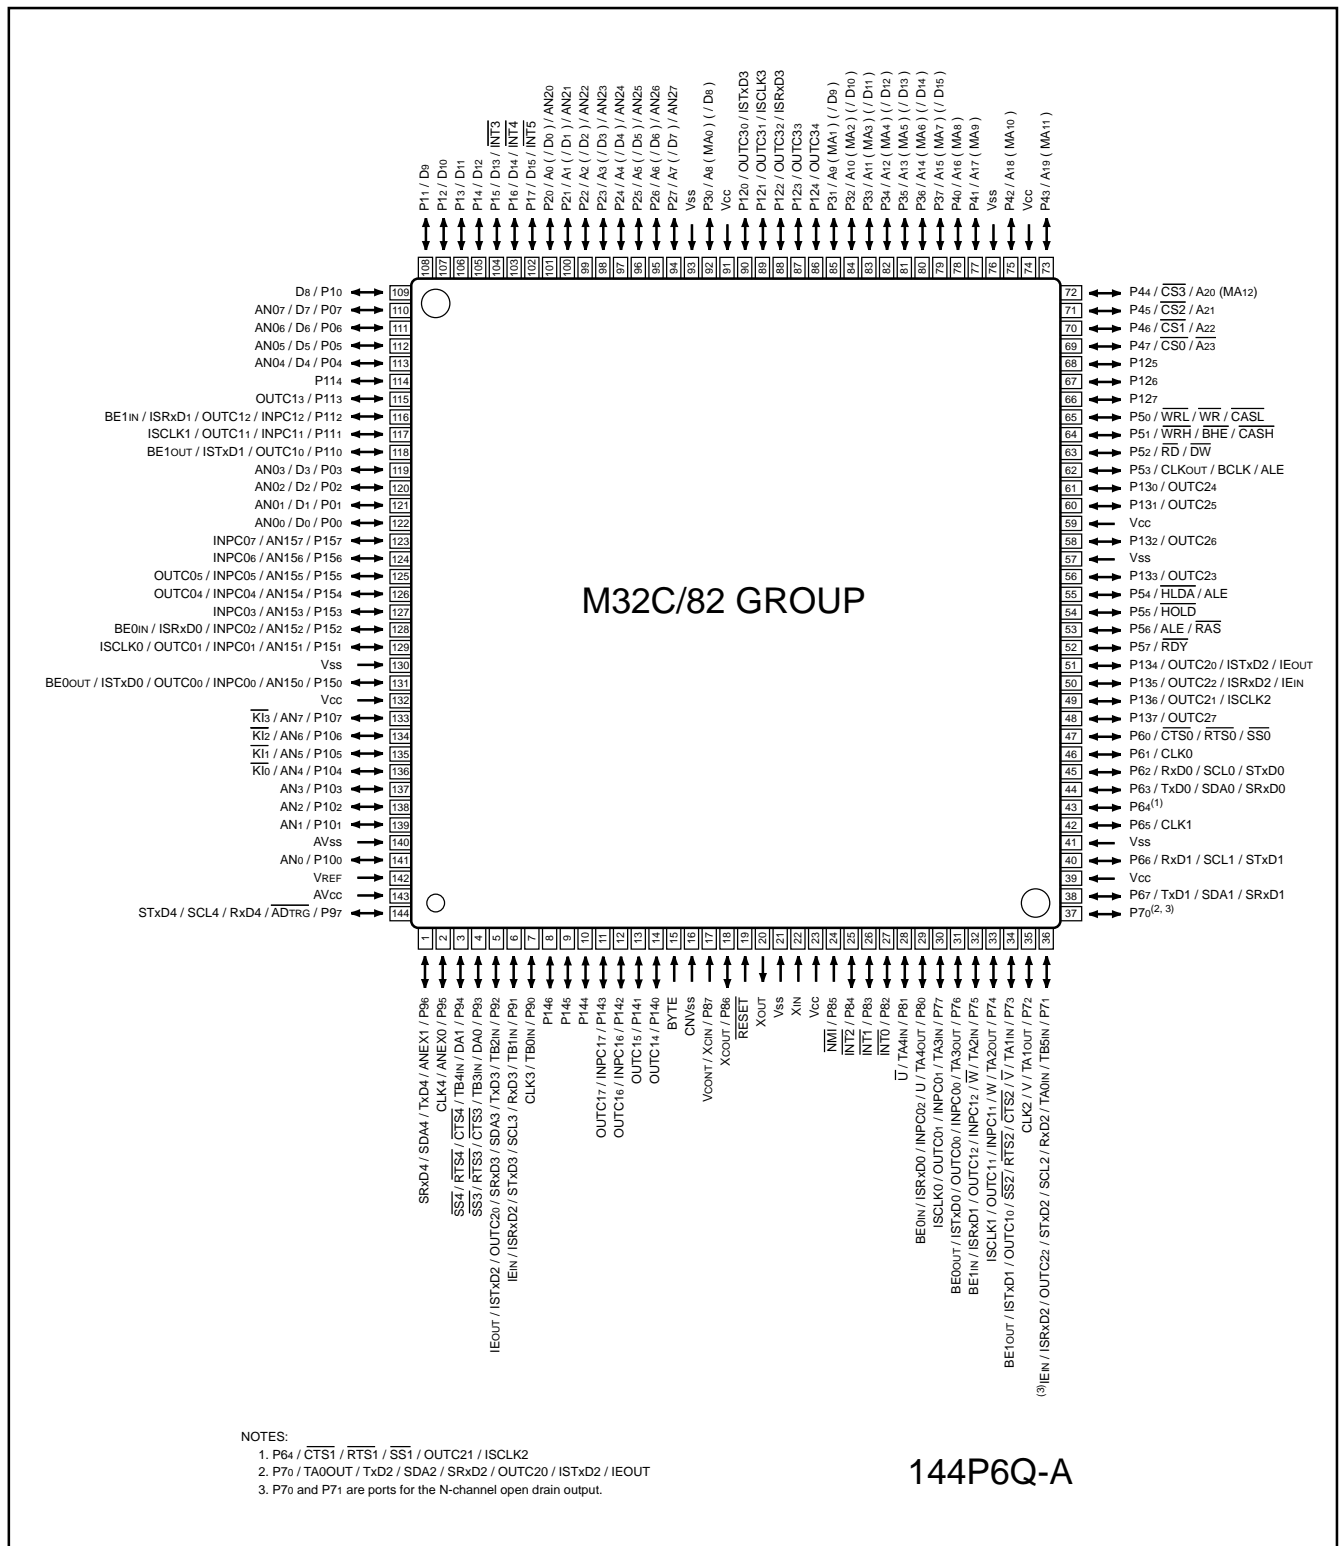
P1$_1$ / D$_9$
P1$_2$ / D$_{10}$
P1$_3$ / D$_{11}$
P1$_4$ / D$_{12}$
P1$_5$ / D$_{13}$ / $\overline{INT3}$
P1$_6$ / D$_{14}$ / $\overline{INT4}$
P1$_7$ / D$_{15}$ / $\overline{INT5}$
P2$_0$ / A$_0$ ( / D$_0$ ) / AN2$_0$
P2$_1$ / A$_1$ ( / D$_1$ ) / AN2$_1$
P2$_2$ / A$_2$ ( / D$_2$ ) / AN2$_2$
P2$_3$ / A$_3$ ( / D$_3$ ) / AN2$_3$
P2$_4$ / A$_4$ ( / D$_4$ ) / AN2$_4$
P2$_5$ / A$_5$ ( / D$_5$ ) / AN2$_5$
P2$_6$ / A$_6$ ( / D$_6$ ) / AN2$_6$
P2$_7$ / A$_7$ ( / D$_7$ ) / AN2$_7$
Vss
P3$_0$ / A$_8$ ( MA$_0$ ) ( / D$_8$ )
Vcc
P12$_0$ / OUTC3$_0$ / ISTxD3
P12$_1$ / OUTC3$_1$ / ISCLK3
P12$_2$ / OUTC3$_2$ / ISRxD3
P12$_3$ / OUTC3$_3$
P12$_4$ / OUTC3$_4$
P3$_1$ / A$_9$ ( MA$_1$ ) ( / D$_9$ )
P3$_2$ / A$_{10}$ ( MA$_2$ ) ( / D$_{10}$ )
P3$_3$ / A$_{11}$ ( MA$_3$ ) ( / D$_{11}$ )
P3$_4$ / A$_{12}$ ( MA$_4$ ) ( / D$_{12}$ )
P3$_5$ / A$_{13}$ ( MA$_5$ ) ( / D$_{13}$ )
P3$_6$ / A$_{14}$ ( MA$_6$ ) ( / D$_{14}$ )
P3$_7$ / A$_{15}$ ( MA$_7$ ) ( / D$_{15}$ )
P4$_0$ / A$_{16}$ ( MA$_8$ )
P4$_1$ / A$_{17}$ ( MA$_9$ )
Vss
P4$_2$ / A$_{18}$ ( MA$_{10}$ )
Vcc
P4$_3$ / A$_{19}$ ( MA$_{11}$ )

108 107 106 105 104 103 102 101 100 99 98 97 96 95 94 93 92 91 90 89 88 87 86 85 84 83 82 81 80 79 78 77 76 75 74 73

D$_8$ / P1$_0$ 109
AN0$_7$ / D$_7$ / P0$_7$ 110
AN0$_6$ / D$_6$ / P0$_6$ 111
AN0$_5$ / D$_5$ / P0$_5$ 112
AN0$_4$ / D$_4$ / P0$_4$ 113
P11$_4$ 114
OUTC1$_3$ / P11$_3$ 115
BE1IN / ISRxD$_1$ / OUTC1$_2$ / INPC1$_2$ / P11$_2$ 116
ISCLK1 / OUTC1$_1$ / INPC1$_1$ / P11$_1$ 117
BE1OUT / ISTxD1 / OUTC1$_0$ / P11$_0$ 118
AN0$_3$ / D$_3$ / P0$_3$ 119
AN0$_2$ / D$_2$ / P0$_2$ 120
AN0$_1$ / D$_1$ / P0$_1$ 121
AN0$_0$ / D$_0$ / P0$_0$ 122
INPC0$_7$ / AN15$_7$ / P15$_7$ 123
INPC0$_6$ / AN15$_6$ / P15$_6$ 124
OUTC0$_5$ / INPC0$_5$ / AN15$_5$ / P15$_5$ 125
OUTC0$_4$ / INPC0$_4$ / AN15$_4$ / P15$_4$ 126
INPC0$_3$ / AN15$_3$ / P15$_3$ 127
BE0IN / ISRxD0 / INPC0$_2$ / AN15$_2$ / P15$_2$ 128
ISCLK0 / OUTC0$_1$ / INPC0$_1$ / AN15$_1$ / P15$_1$ 129
Vss 130
BE0OUT / ISTxD0 / OUTC0$_0$ / INPC0$_0$ / AN15$_0$ / P15$_0$ 131
Vcc 132
$\overline{KI3}$ / AN$_7$ / P10$_7$ 133
$\overline{KI2}$ / AN$_6$ / P10$_6$ 134
$\overline{KI1}$ / AN$_5$ / P10$_5$ 135
$\overline{KI0}$ / AN$_4$ / P10$_4$ 136
AN$_3$ / P10$_3$ 137
AN$_2$ / P10$_2$ 138
AN$_1$ / P10$_1$ 139
AVss 140
AN$_0$ / P10$_0$ 141
VREF 142
AVcc 143
STxD4 / SCL4 / RxD4 / $\overline{ADTRG}$ / P9$_7$ 144

72 P4$_4$ / $\overline{CS3}$ / A$_{20}$ (MA$_{12}$)
71 P4$_5$ / $\overline{CS2}$ / A$_{21}$
70 P4$_6$ / $\overline{CS1}$ / A$_{22}$
69 P4$_7$ / $\overline{CS0}$ / A$_{23}$
68 P12$_5$
67 P12$_6$
66 P12$_7$
65 P5$_0$ / $\overline{WRL}$ / $\overline{WR}$ / $\overline{CASL}$
64 P5$_1$ / $\overline{WRH}$ / $\overline{BHE}$ / $\overline{CASH}$
63 P5$_2$ / $\overline{RD}$ / $\overline{DW}$
62 P5$_3$ / CLKOUT / BCLK / ALE
61 P13$_0$ / OUTC2$_4$
60 P13$_1$ / OUTC2$_5$
59 Vcc
58 P13$_2$ / OUTC2$_6$
57 Vss
56 P13$_3$ / OUTC2$_3$
55 P5$_4$ / $\overline{HLDA}$ / ALE
54 P5$_5$ / $\overline{HOLD}$
53 P5$_6$ / ALE / $\overline{RAS}$
52 P5$_7$ / $\overline{RDY}$
51 P13$_4$ / OUTC2$_0$ / ISTxD2 / IEOUT
50 P13$_5$ / OUTC2$_2$ / ISRxD2 / IEIN
49 P13$_6$ / OUTC2$_1$ / ISCLK2
48 P13$_7$ / OUTC2$_7$
47 P6$_0$ / $\overline{CTS0}$ / $\overline{RTS0}$ / $\overline{SS0}$
46 P6$_1$ / CLK0
45 P6$_2$ / RxD0 / SCL0 / STxD0
44 P6$_3$ / TxD0 / SDA0 / SRxD0
43 P6$_4$$^{(1)}$
42 P6$_5$ / CLK1
41 Vss
40 P6$_6$ / RxD1 / SCL1 / STxD1
39 Vcc
38 P6$_7$ / TxD1 / SDA1 / SRxD1
37 P7$_0$$^{(2, 3)}$

M32C/82 GROUP

1 2 3 4 5 6 7 8 9 10 11 12 13 14 15 16 17 18 19 20 21 22 23 24 25 26 27 28 29 30 31 32 33 34 35 36

SRxD4 / SDA4 / TxD4 / ANEX1 / P9$_6$
CLK4 / ANEX0 / P9$_5$
$\overline{SS4}$ / $\overline{RTS4}$ / $\overline{CTS4}$ / TB4IN / DA1 / P9$_4$
$\overline{SS3}$ / $\overline{RTS3}$ / $\overline{CTS3}$ / TB3IN / DA0 / P9$_3$
IEOUT / ISTxD2 / OUTC2$_0$ / SRxD3 / SDA3 / TxD3 / TB2IN / P9$_2$
IEIN / ISRxD2 / STxD3 / SCL3 / RxD3 / TB1IN / P9$_1$
CLK3 / TB0IN / P9$_0$
P14$_6$
P14$_5$
P14$_4$
OUTC1$_7$ / INPC1$_7$ / P14$_3$
OUTC1$_6$ / INPC1$_6$ / P14$_2$
OUTC1$_5$ / P14$_1$
OUTC1$_4$ / P14$_0$
BYTE
CNVss
VCONT / XCIN / P8$_7$
XCOUT / P8$_6$
$\overline{RESET}$
XOUT
Vss
XIN
Vcc
$\overline{NMI}$ / P8$_5$
$\overline{INT2}$ / P8$_4$
$\overline{INT1}$ / P8$_3$
$\overline{INT0}$ / P8$_2$
$\overline{U}$ / TA4IN / P8$_1$
BE0IN / ISRxD0 / INPC0$_2$ / U / TA4OUT / P8$_0$
ISCLK0 / OUTC0$_1$ / INPC0$_1$ / TA3IN / P7$_7$
BE0OUT / ISTxD0 / OUTC0$_0$ / INPC0$_0$ / TA3OUT / P7$_6$
BE1IN / ISRxD1 / OUTC1$_2$ / INPC1$_2$ / $\overline{W}$ / TA2IN / P7$_5$
ISCLK1 / OUTC1$_1$ / INPC1$_1$ / W / TA2OUT / P7$_4$
BE1OUT / ISTxD1 / OUTC1$_0$ / $\overline{SS2}$ / $\overline{RTS2}$ / $\overline{CTS2}$ / $\overline{V}$ / TA1IN / P7$_3$
CLK2 / V / TA1OUT / P7$_2$
$^{(3)}$IEIN / ISRxD2 / OUTC2$_2$ / STxD2 / SCL2 / RxD2 / TA0IN / TB5IN / P7$_1$

NOTES:
1. P6$_4$ / $\overline{CTS1}$ / $\overline{RTS1}$ / $\overline{SS1}$ / OUTC21 / ISCLK2
2. P7$_0$ / TA0OUT / TxD2 / SDA2 / SRxD2 / OUTC20 / ISTxD2 / IEOUT
3. P7$_0$ and P7$_1$ are ports for the N-channel open drain output.

144P6Q-A